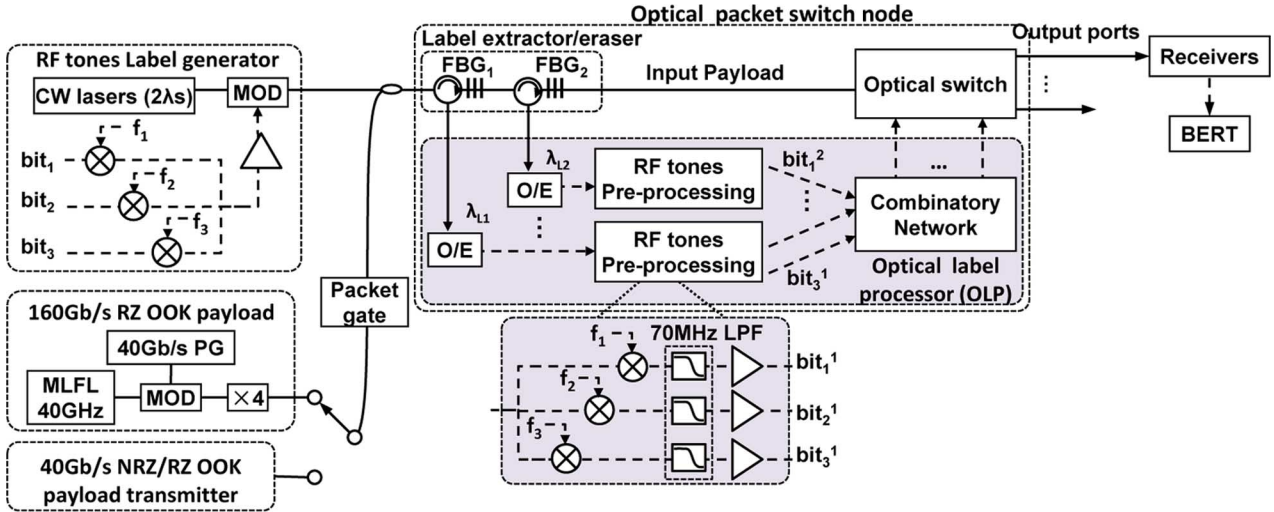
Optical packet switch node

RF tones Label generator

CW lasers (2λs)

MOD

$f_1$

$bit_1$

$f_2$

$bit_2$

$f_3$

$bit_3$

Label extractor/eraser

$FBG_1$

$FBG_2$

Input Payload

Output ports

Optical switch

⋮

Receivers

BERT

$\lambda_{L2}$

O/E

RF tones Pre-processing

$bit_1^2$

⋮

...

Combinatory Network

$\lambda_{L1}$

⋮

O/E

RF tones Pre-processing

$bit_3^1$

Optical label processor (OLP)

Packet gate

160Gb/s RZ OOK payload

40Gb/s PG

MLFL 40GHz

MOD

×4

$f_1$

70MHz LPF

$bit_1^1$

$f_2$

$bit_2^1$

$f_3$

$bit_3^1$

40Gb/s NRZ/RZ OOK payload transmitter